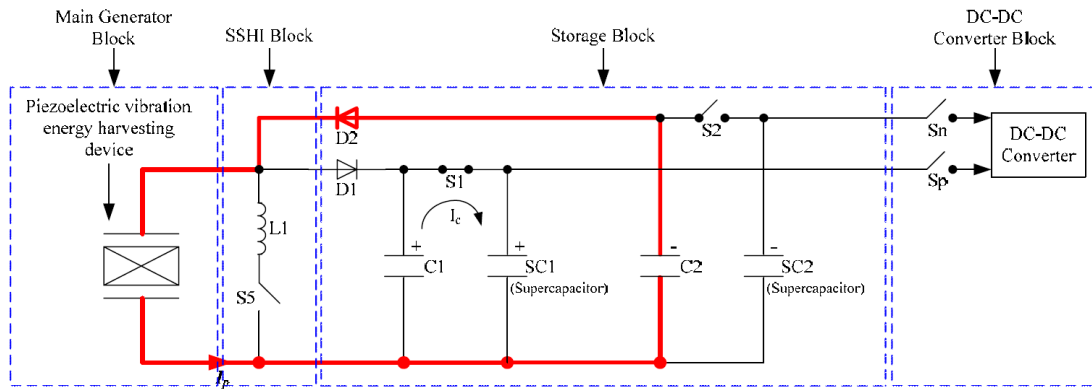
Main Generator Block

SSHI Block

Storage Block

DC-DC Converter Block

Piezoelectric vibration energy harvesting device

D2

S2

Sn

DC-DC Converter

D1

S1

Sp

L1

$I_c$

+

+

-

-

C1

SC1 (Supercapacitor)

C2

SC2 (Supercapacitor)

S5

$I_p$